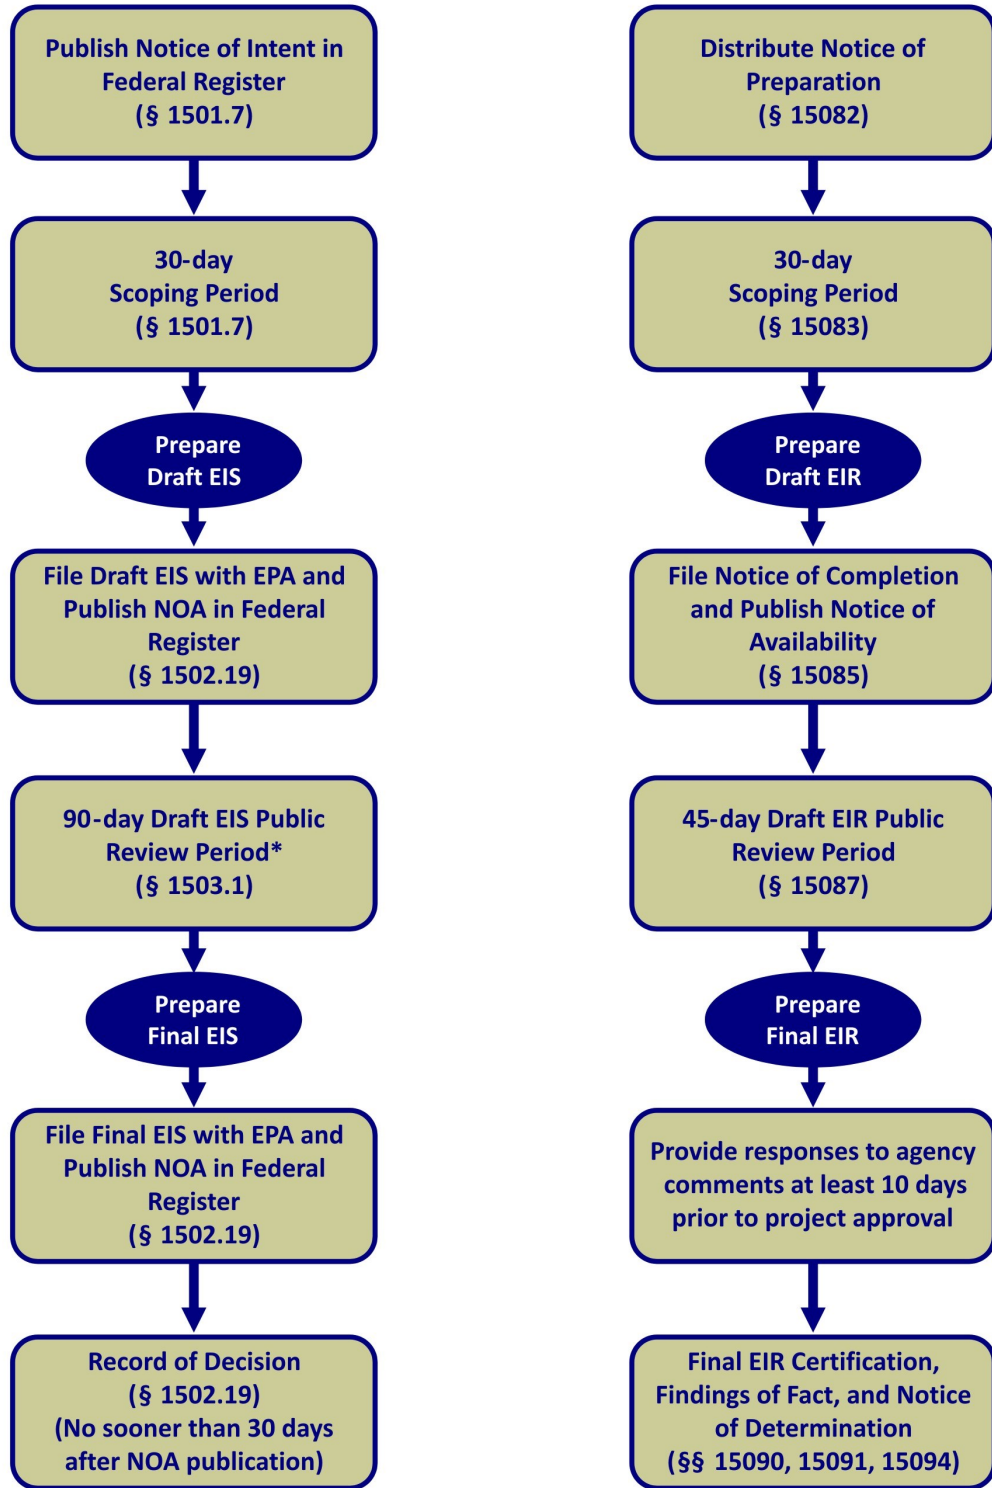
Publish Notice of Intent in Federal Register
(§ 1501.7)

30-day
Scoping Period
(§ 1501.7)

Prepare
Draft EIS

File Draft EIS with EPA and Publish NOA in Federal Register
(§ 1502.19)

90-day Draft EIS Public Review Period*
(§ 1503.1)

Prepare
Final EIS

File Final EIS with EPA and Publish NOA in Federal Register
(§ 1502.19)

Record of Decision
(§ 1502.19)
(No sooner than 30 days after NOA publication)

Distribute Notice of Preparation
(§ 15082)

30-day
Scoping Period
(§ 15083)

Prepare
Draft EIR

File Notice of Completion and Publish Notice of Availability
(§ 15085)

45-day Draft EIR Public Review Period
(§ 15087)

Prepare
Final EIR

Provide responses to agency comments at least 10 days prior to project approval

Final EIR Certification, Findings of Fact, and Notice of Determination
(§§ 15090, 15091, 15094)